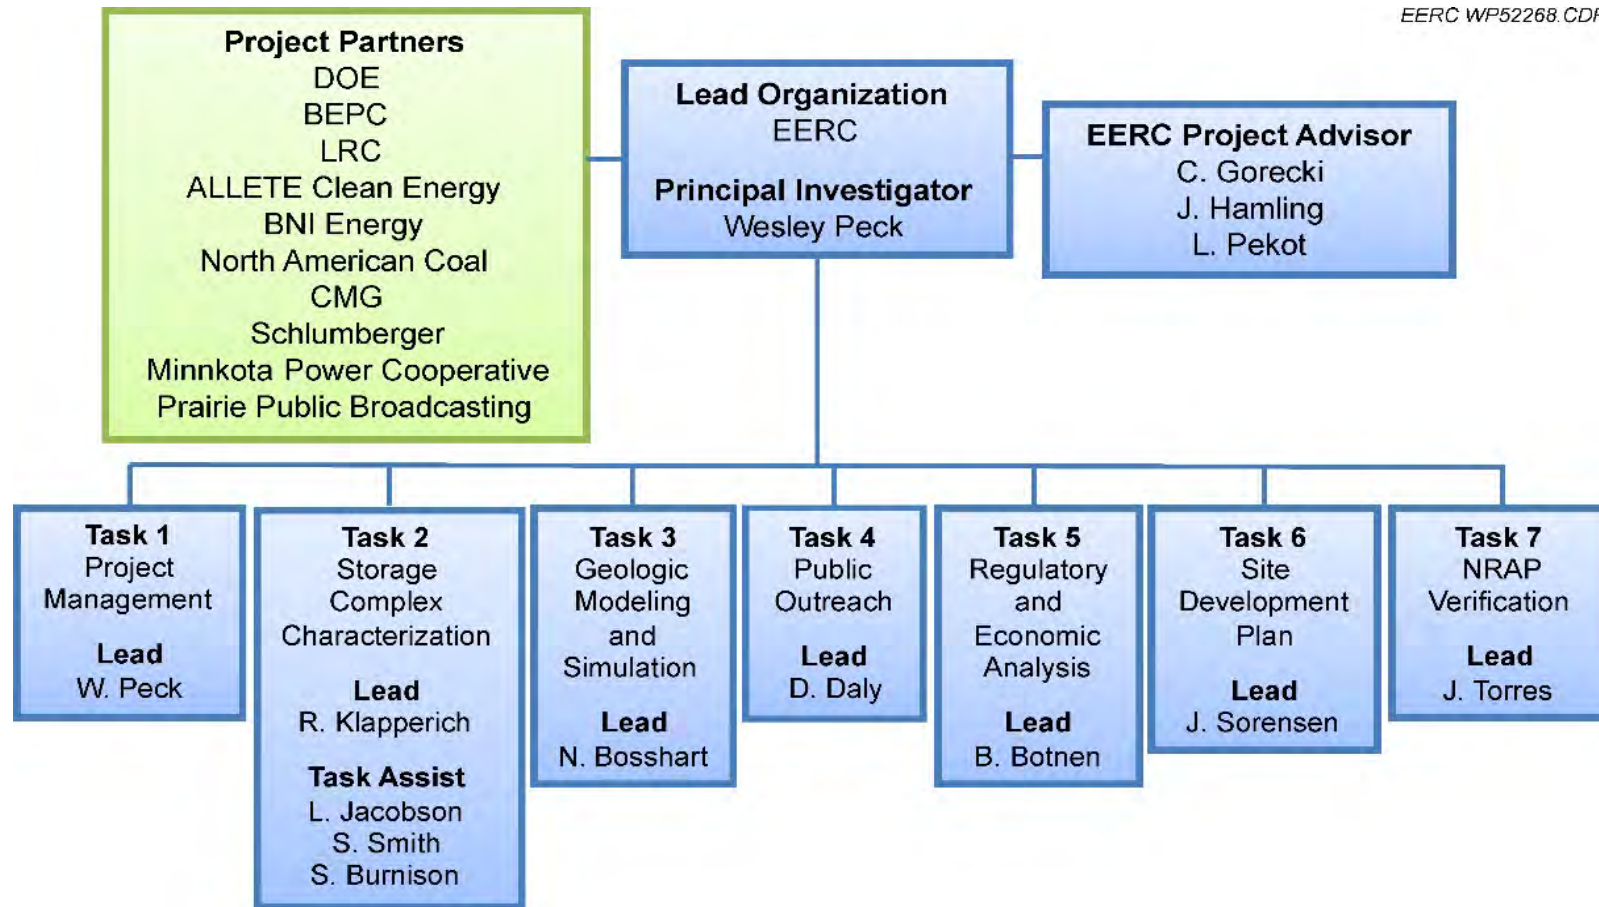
EERC WP52268.CD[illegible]

Project Partners
DOE
BEPC
LRC
ALLETE Clean Energy
BNI Energy
North American Coal
CMG
Schlumberger
Minnkota Power Cooperative
Prairie Public Broadcasting

Lead Organization
EERC

Principal Investigator
Wesley Peck

EERC Project Advisor
C. Gorecki
J. Hamling
L. Pekot

Task 1
Project Management

Lead
W. Peck

Task 2
Storage Complex Characterization

Lead
R. Klapperich

Task Assist
L. Jacobson
S. Smith
S. Burnison

Task 3
Geologic Modeling and Simulation

Lead
N. Bosshart

Task 4
Public Outreach

Lead
D. Daly

Task 5
Regulatory and Economic Analysis

Lead
B. Botnen

Task 6
Site Development Plan

Lead
J. Sorensen

Task 7
NRAP Verification

Lead
J. Torres